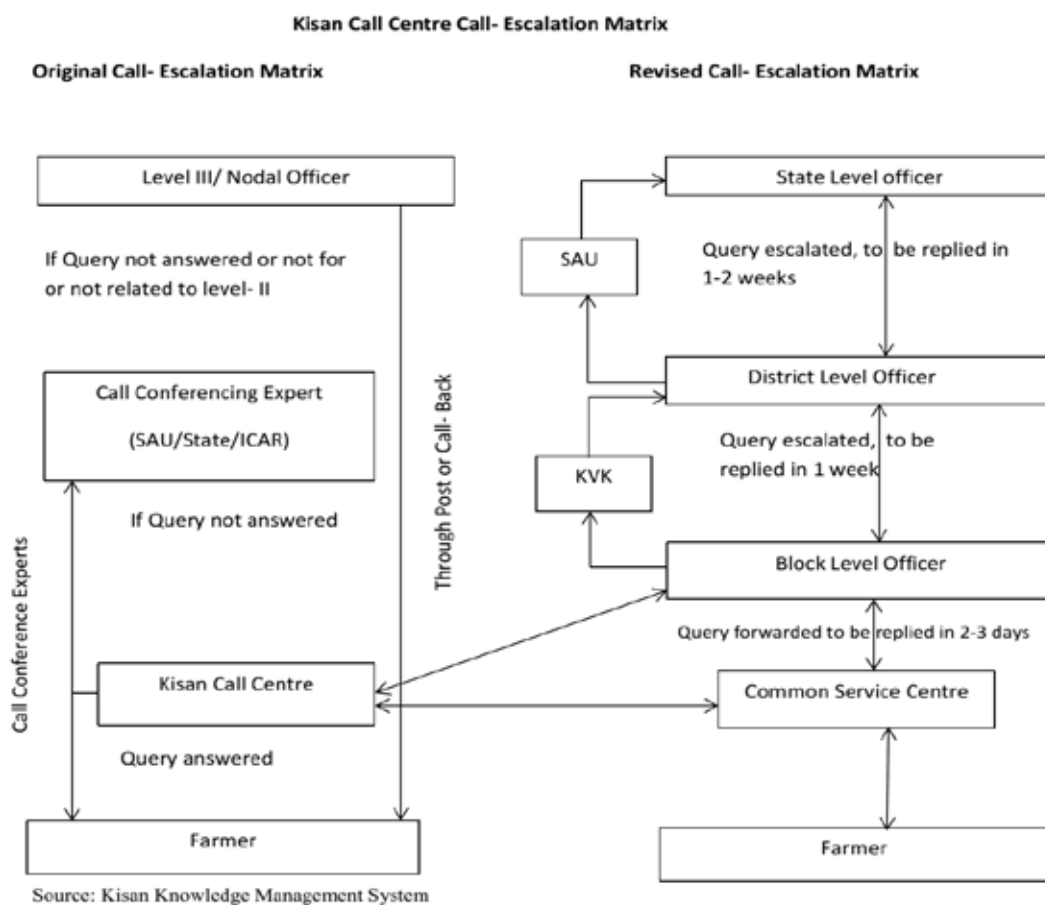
Kisan Call Centre Call- Escalation Matrix

Original Call- Escalation Matrix

Revised Call- Escalation Matrix

Level III/ Nodal Officer

If Query not answered or not for or not related to level- II

Call Conferencing Expert

(SAU/State/ICAR)

If Query not answered

Call Conference Experts

Through Post or Call- Back

Kisan Call Centre

Query answered

Farmer

State Level officer

SAU

Query escalated, to be replied in 1-2 weeks

District Level Officer

KVK

Query escalated, to be replied in 1 week

Block Level Officer

Query forwarded to be replied in 2-3 days

Common Service Centre

Farmer

Source: Kisan Knowledge Management System